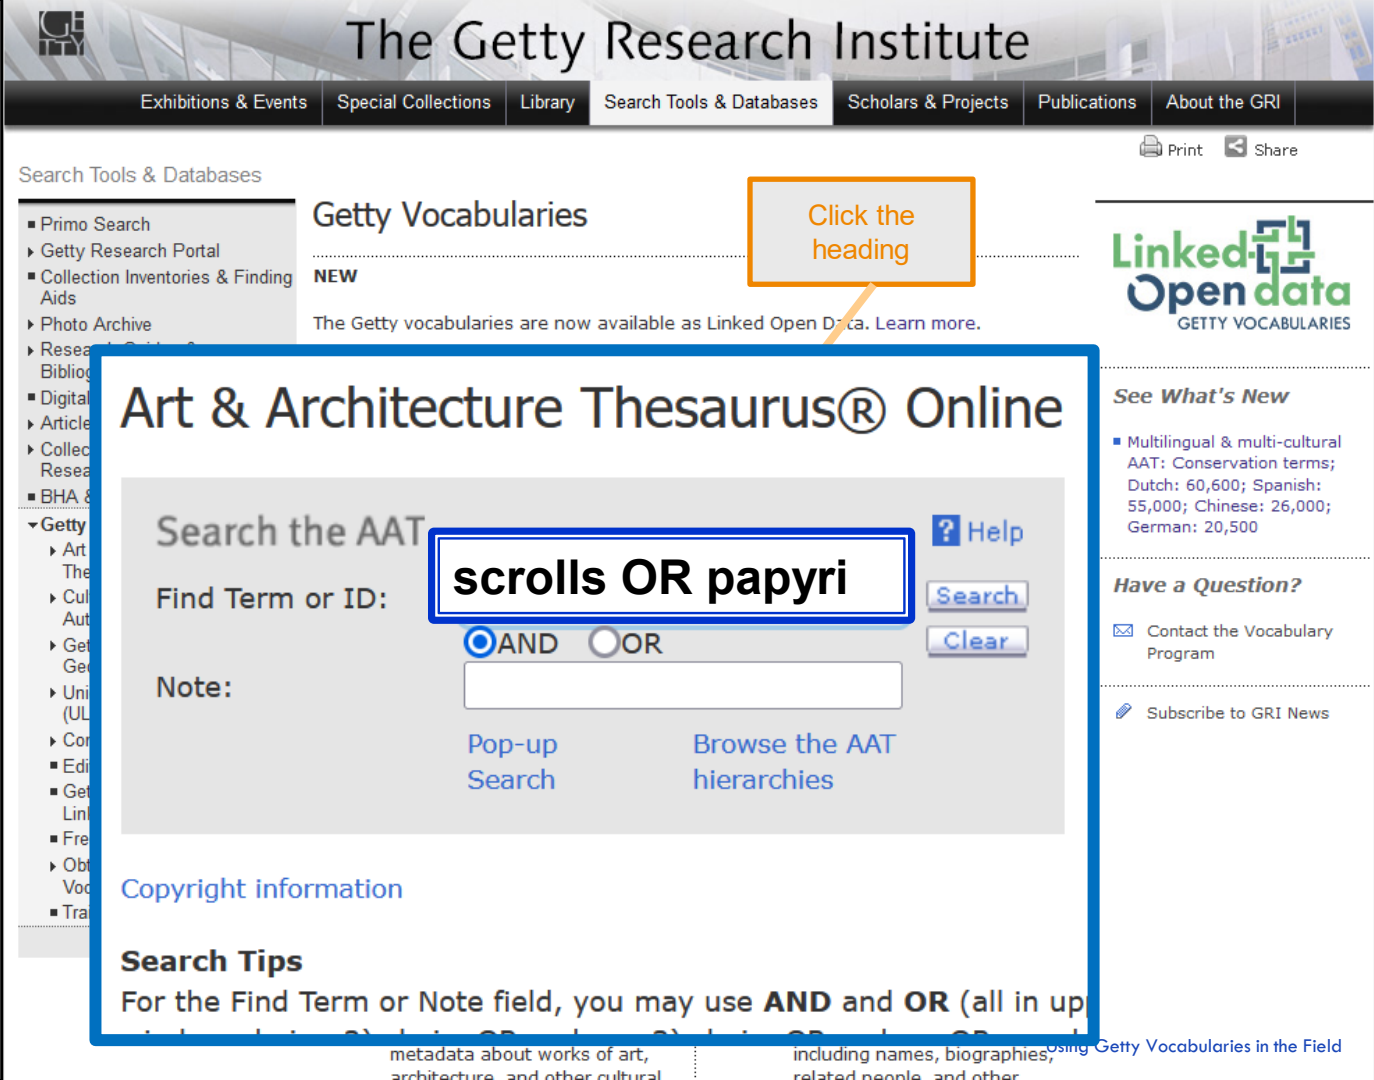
GETTY

The Getty Research Institute

Exhibitions & Events | Special Collections | Library | Search Tools & Databases | Scholars & Projects | Publications | About the GRI

Print Share

Search Tools & Databases

- Primo Search
- Getty Research Portal
- Collection Inventories & Finding Aids
- Photo Archive
- Resea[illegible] Bibliog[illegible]
- Digital
- Article
- Collec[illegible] Resea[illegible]
- BHA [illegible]
- Getty
 - Art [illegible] The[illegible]
 - Cul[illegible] Aut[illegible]
 - Get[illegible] Geo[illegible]
 - Uni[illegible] (UL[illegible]
 - Cor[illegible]
 - Edi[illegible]
 - Get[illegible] Lin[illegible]
 - Fre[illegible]
 - Obt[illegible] Voc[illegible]
 - Tra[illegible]

Getty Vocabularies

Click the heading

NEW

The Getty vocabularies are now available as Linked Open D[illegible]a. Learn more.

Linked Open data
GETTY VOCABULARIES

See What's New

Multilingual & multi-cultural AAT: Conservation terms; Dutch: 60,600; Spanish: 55,000; Chinese: 26,000; German: 20,500

Have a Question?

Contact the Vocabulary Program

Subscribe to GRI News

Art & Architecture Thesaurus® Online

Search the AAT

Help

Find Term or ID: scrolls OR papyri

Search

AND OR

Clear

Note:

Pop-up Search

Browse the AAT hierarchies

Copyright information

Search Tips

For the Find Term or Note field, you may use AND and OR (all in up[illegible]

metadata about works of art, architecture, and other cultural

including names, biographies, related people, and other

Using Getty Vocabularies in the Field